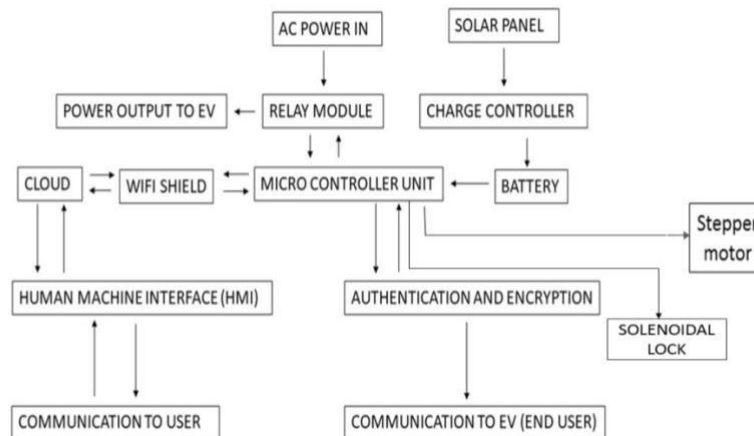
AC POWER IN

SOLAR PANEL

POWER OUTPUT TO EV

RELAY MODULE

CHARGE CONTROLLER

CLOUD

WIFI SHIELD

MICRO CONTROLLER UNIT

BATTERY

Stepper motor

HUMAN MACHINE INTERFACE (HMI)

AUTHENTICATION AND ENCRYPTION

SOLENOIDAL LOCK

COMMUNICATION TO USER

COMMUNICATION TO EV (END USER)